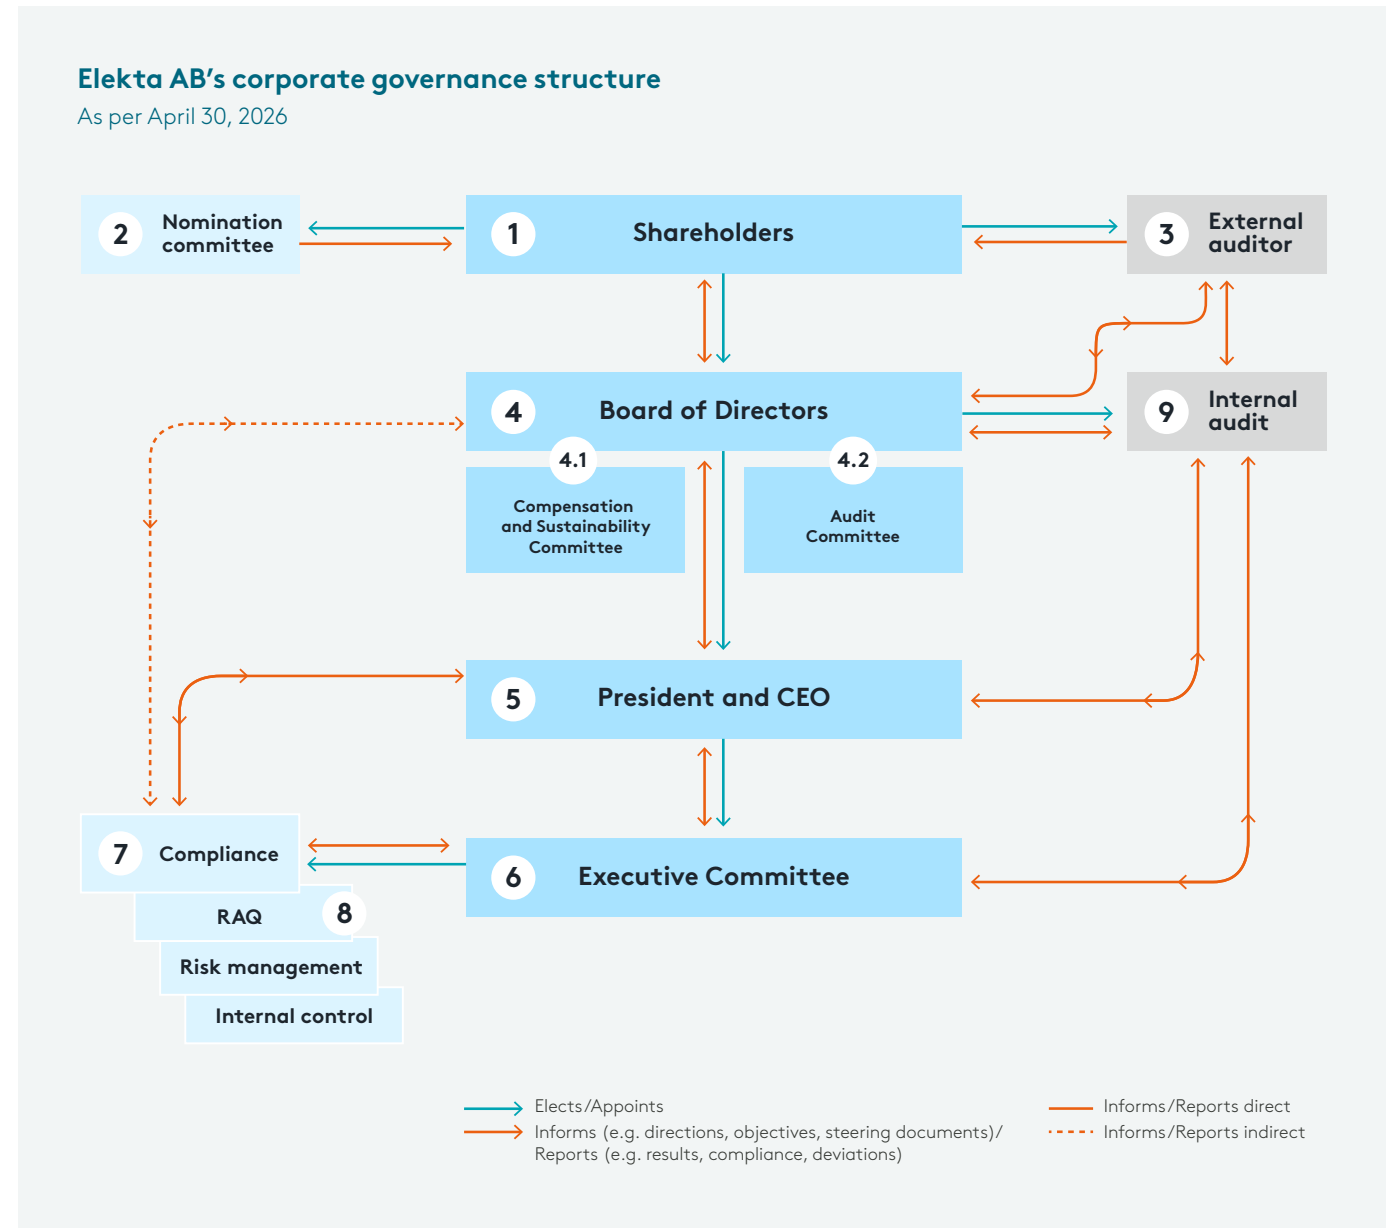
Elekta AB's corporate governance structure
As per April 30, 2026

2 Nomination committee

1 Shareholders

3 External auditor

4 Board of Directors

9 Internal audit

4.1 Compensation and Sustainability Committee

4.2 Audit Committee

5 President and CEO

7 Compliance

6 Executive Committee

RAQ 8

Risk management

Internal control

Elects/Appoints
Informs (e.g. directions, objectives, steering documents)/ Reports (e.g. results, compliance, deviations)

Informs/Reports direct
Informs/Reports indirect